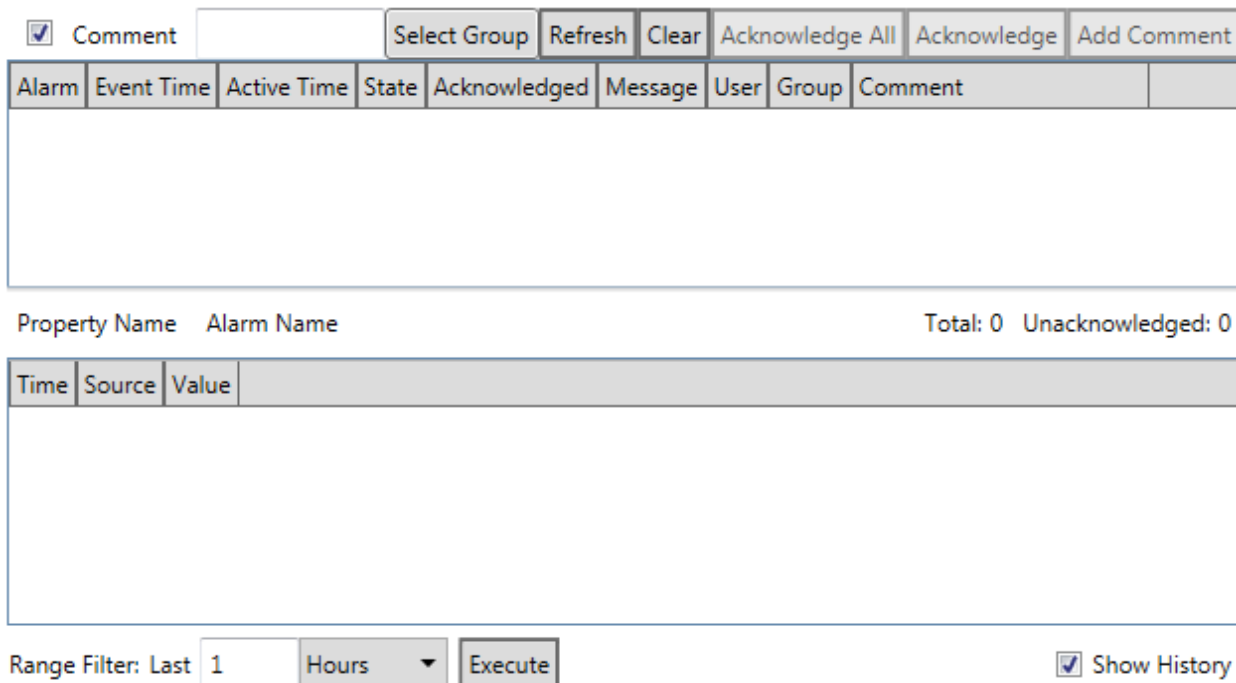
Comment Select Group Refresh Clear Acknowledge All Acknowledge Add Comment

| Alarm | Event Time | Active Time | State | Acknowledged | Message | User | Group | Comment |
|---|---|---|---|---|---|---|---|---|

Property Name Alarm Name Total: 0 Unacknowledged: 0

| Time | Source | Value |
|---|---|---|

Range Filter: Last 1 Hours Execute Show History